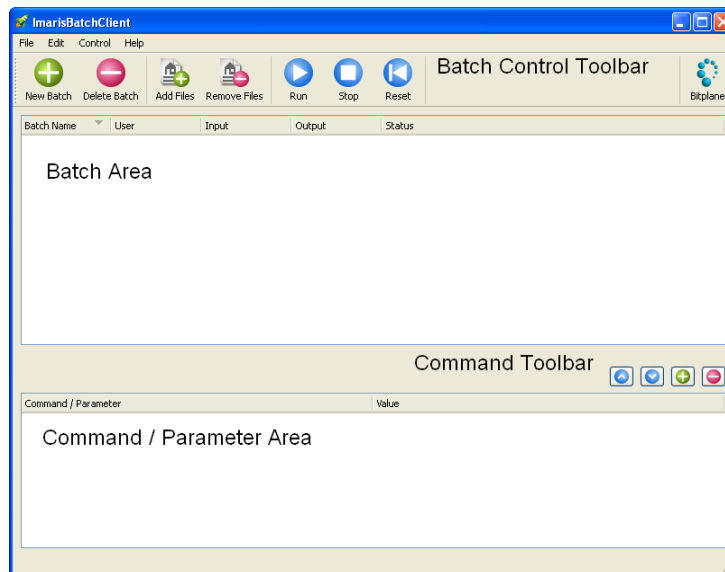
ImarisBatchClient

File Edit Control Help

New Batch Delete Batch Add Files Remove Files Run Stop Reset

Batch Control Toolbar

Bitplane

| Batch Name | User | Input | Output | Status |
|---|---|---|---|---|

Batch Area

Command Toolbar

| Command / Parameter | Value |
|---|---|

Command / Parameter Area